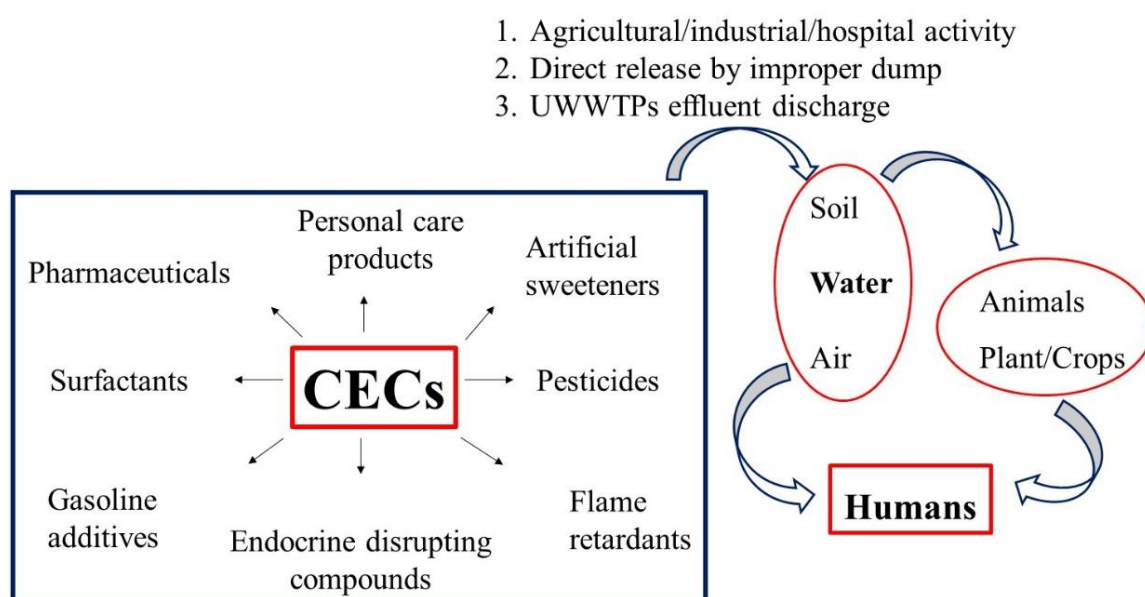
1. Agricultural/industrial/hospital activity
2. Direct release by improper dump
3. UWWTPs effluent discharge

Personal care products

Pharmaceuticals

Artificial sweeteners

Surfactants

CECs

Pesticides

Gasoline additives

Endocrine disrupting compounds

Flame retardants

Soil

Water

Air

Animals

Plant/Crops

Humans